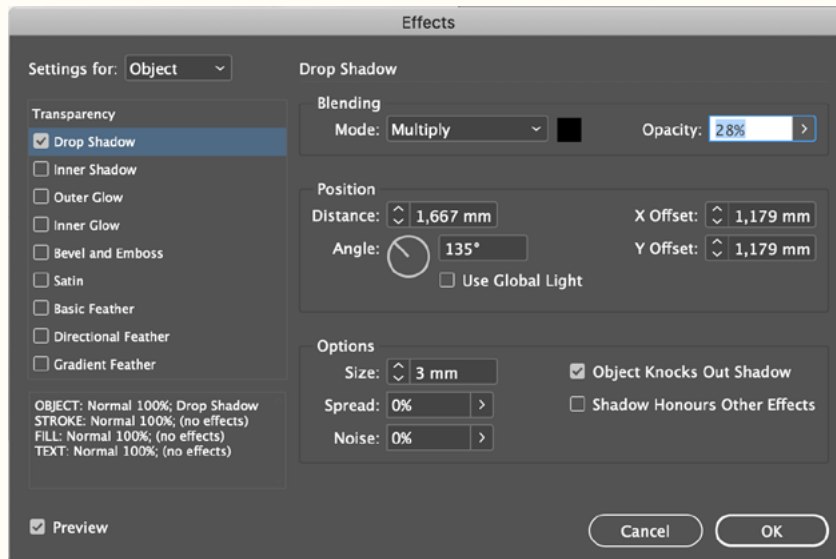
Effects

Settings for: Object

Transparency
Drop Shadow
Inner Shadow
Outer Glow
Inner Glow
Bevel and Emboss
Satin
Basic Feather
Directional Feather
Gradient Feather

OBJECT: Normal 100%; Drop Shadow
STROKE: Normal 100%; (no effects)
FILL: Normal 100%; (no effects)
TEXT: Normal 100%; (no effects)

Preview

Drop Shadow

Blending
Mode: Multiply
Opacity: 28%

Position
Distance: 1,667 mm
X Offset: 1,179 mm
Angle: 135°
Y Offset: 1,179 mm
Use Global Light

Options
Size: 3 mm
Object Knocks Out Shadow
Spread: 0%
Shadow Honours Other Effects
Noise: 0%

Cancel
OK